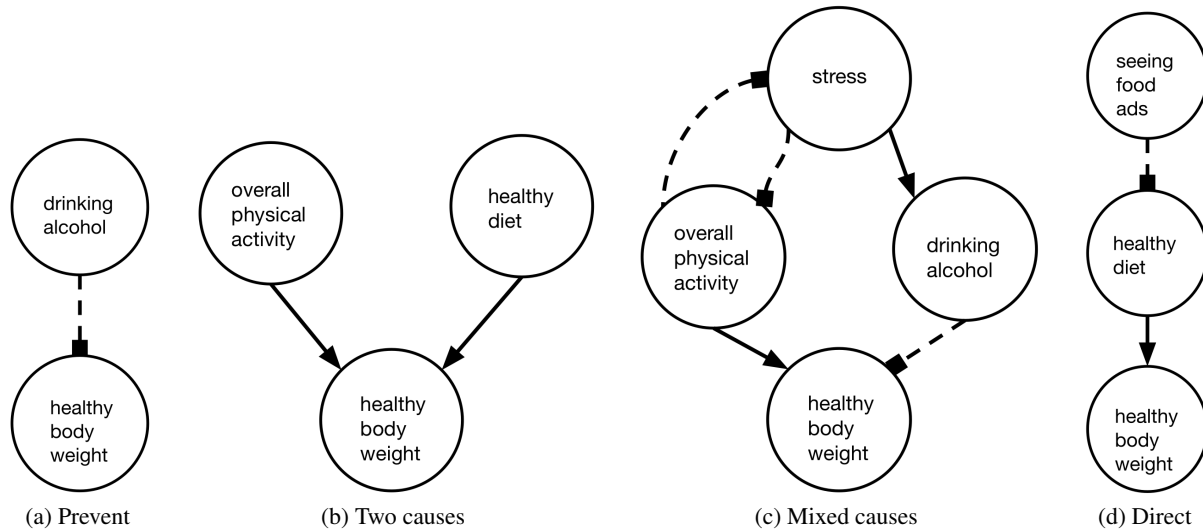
drinking alcohol

healthy body weight

(a) Prevent

overall physical activity

healthy diet

healthy body weight

(b) Two causes

stress

overall physical activity

drinking alcohol

healthy body weight

(c) Mixed causes

seeing food ads

healthy diet

healthy body weight

(d) Direct